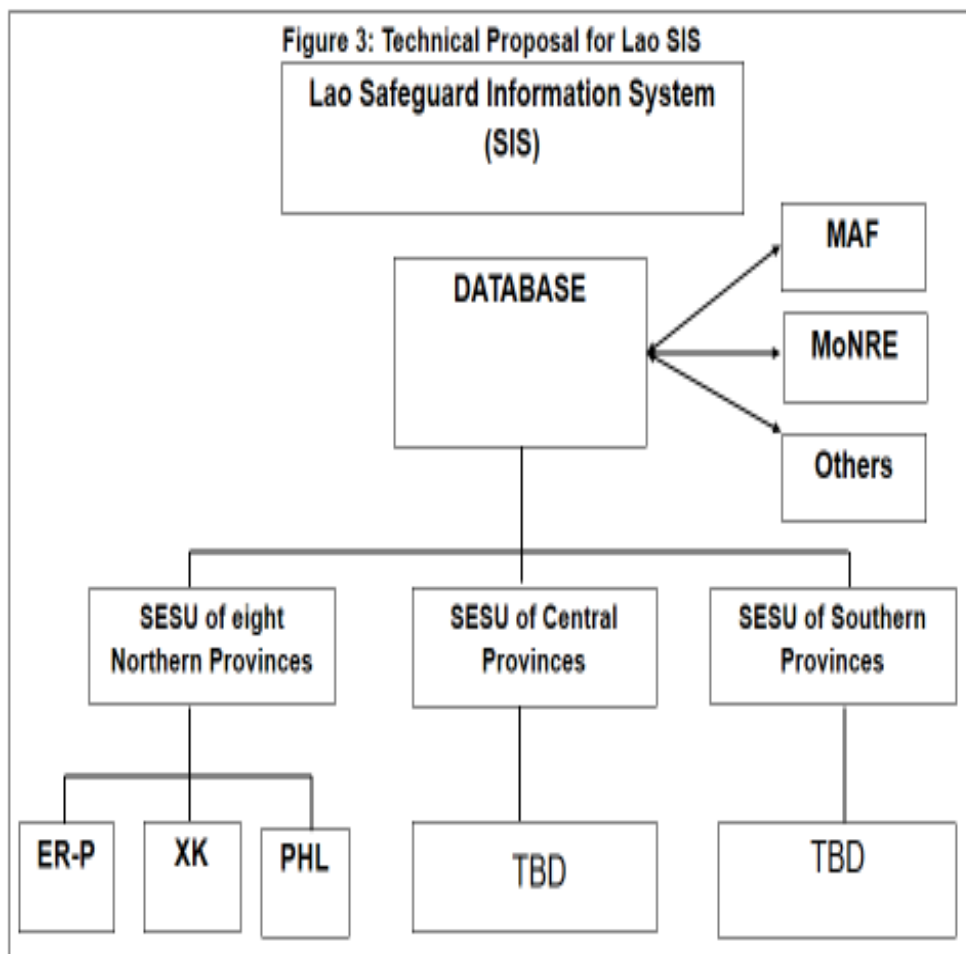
Figure 3: Technical Proposal for Lao SIS

Lao Safeguard Information System (SIS)

DATABASE

MAF

MoNRE

Others

SESU of eight Northern Provinces

SESU of Central Provinces

SESU of Southern Provinces

ER-P

XK

PHL

TBD

TBD